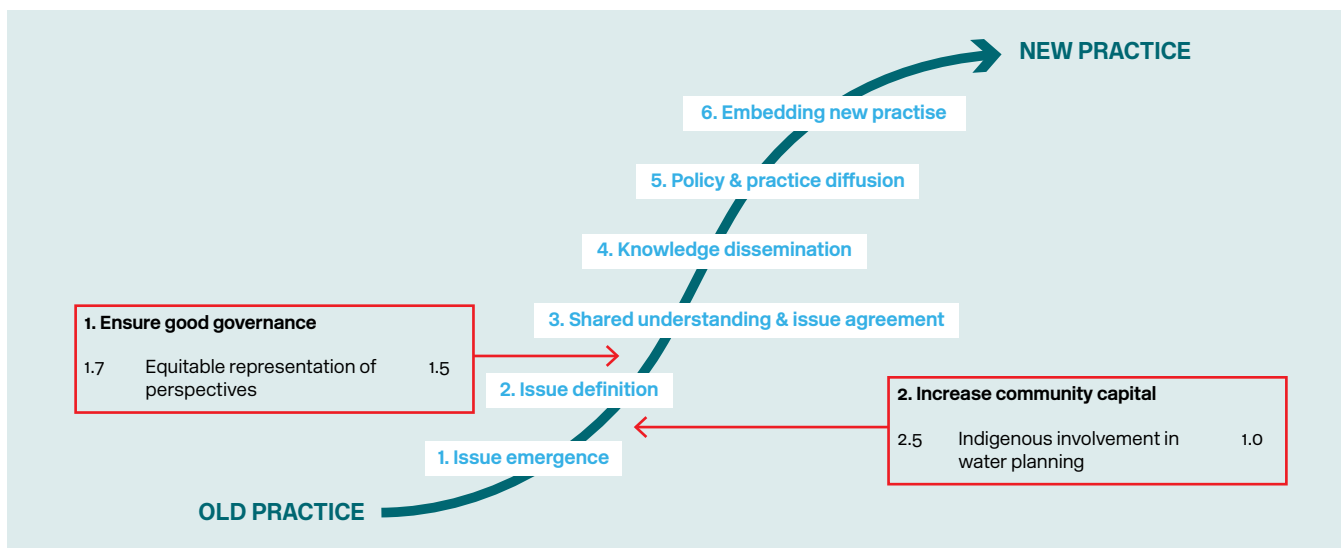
NEW PRACTICE

6. Embedding new practise

5. Policy & practice diffusion

4. Knowledge dissemination

3. Shared understanding & issue agreement

2. Issue definition

1. Issue emergence

OLD PRACTICE

1. Ensure good governance

1.7 Equitable representation of perspectives 1.5

2. Increase community capital

2.5 Indigenous involvement in water planning 1.0